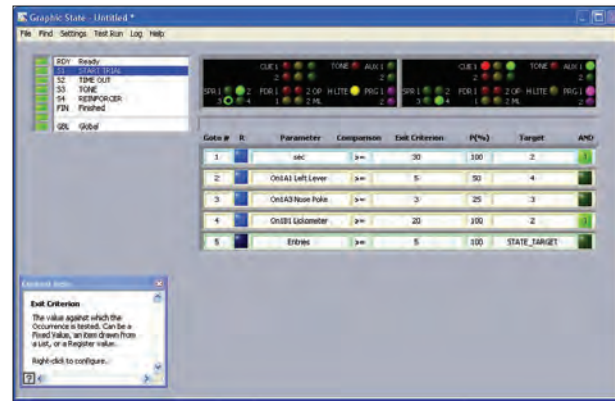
Graphic State - Untitled *

File Find Settings Test Run Log Help

RDY Ready
S1 START TRIAL
S2 TIME OUT
S3 TONE
S4 REINFORCER
FIN Finished

GBL Global

CUE 1 TONE AUX 1
2 2
SPR 1 2 FDR 1 2 OP H LITE PRG 1
3 4 1 2 ML 2

CUE 1 TONE AUX 1
2 2
SPR 1 2 FDR 1 2 OP H LITE PRG 1
3 4 1 2 ML 2

| Goto # | R | Parameter | Comparison | Exit Criterion | P(%) | Target | AND |
|---|---|---|---|---|---|---|---|
| 1 | | sec | >= | 30 | 100 | 2 | |
| 2 | | OnIA1 Left Lever | >= | 5 | 50 | 4 | |
| 3 | | OnIA3 Nose Poke | >= | 3 | 25 | 3 | |
| 4 | | OnIB1 Lickometer | >= | 20 | 100 | 2 | |
| 5 | | Entries | >= | 5 | 100 | STATE_TARGET | |

Context Help

Exit Criterion

The value against which the Occurrence is tested. Can be a Fixed Value, an item drawn from a List, or a Register value.

Right-click to configure...